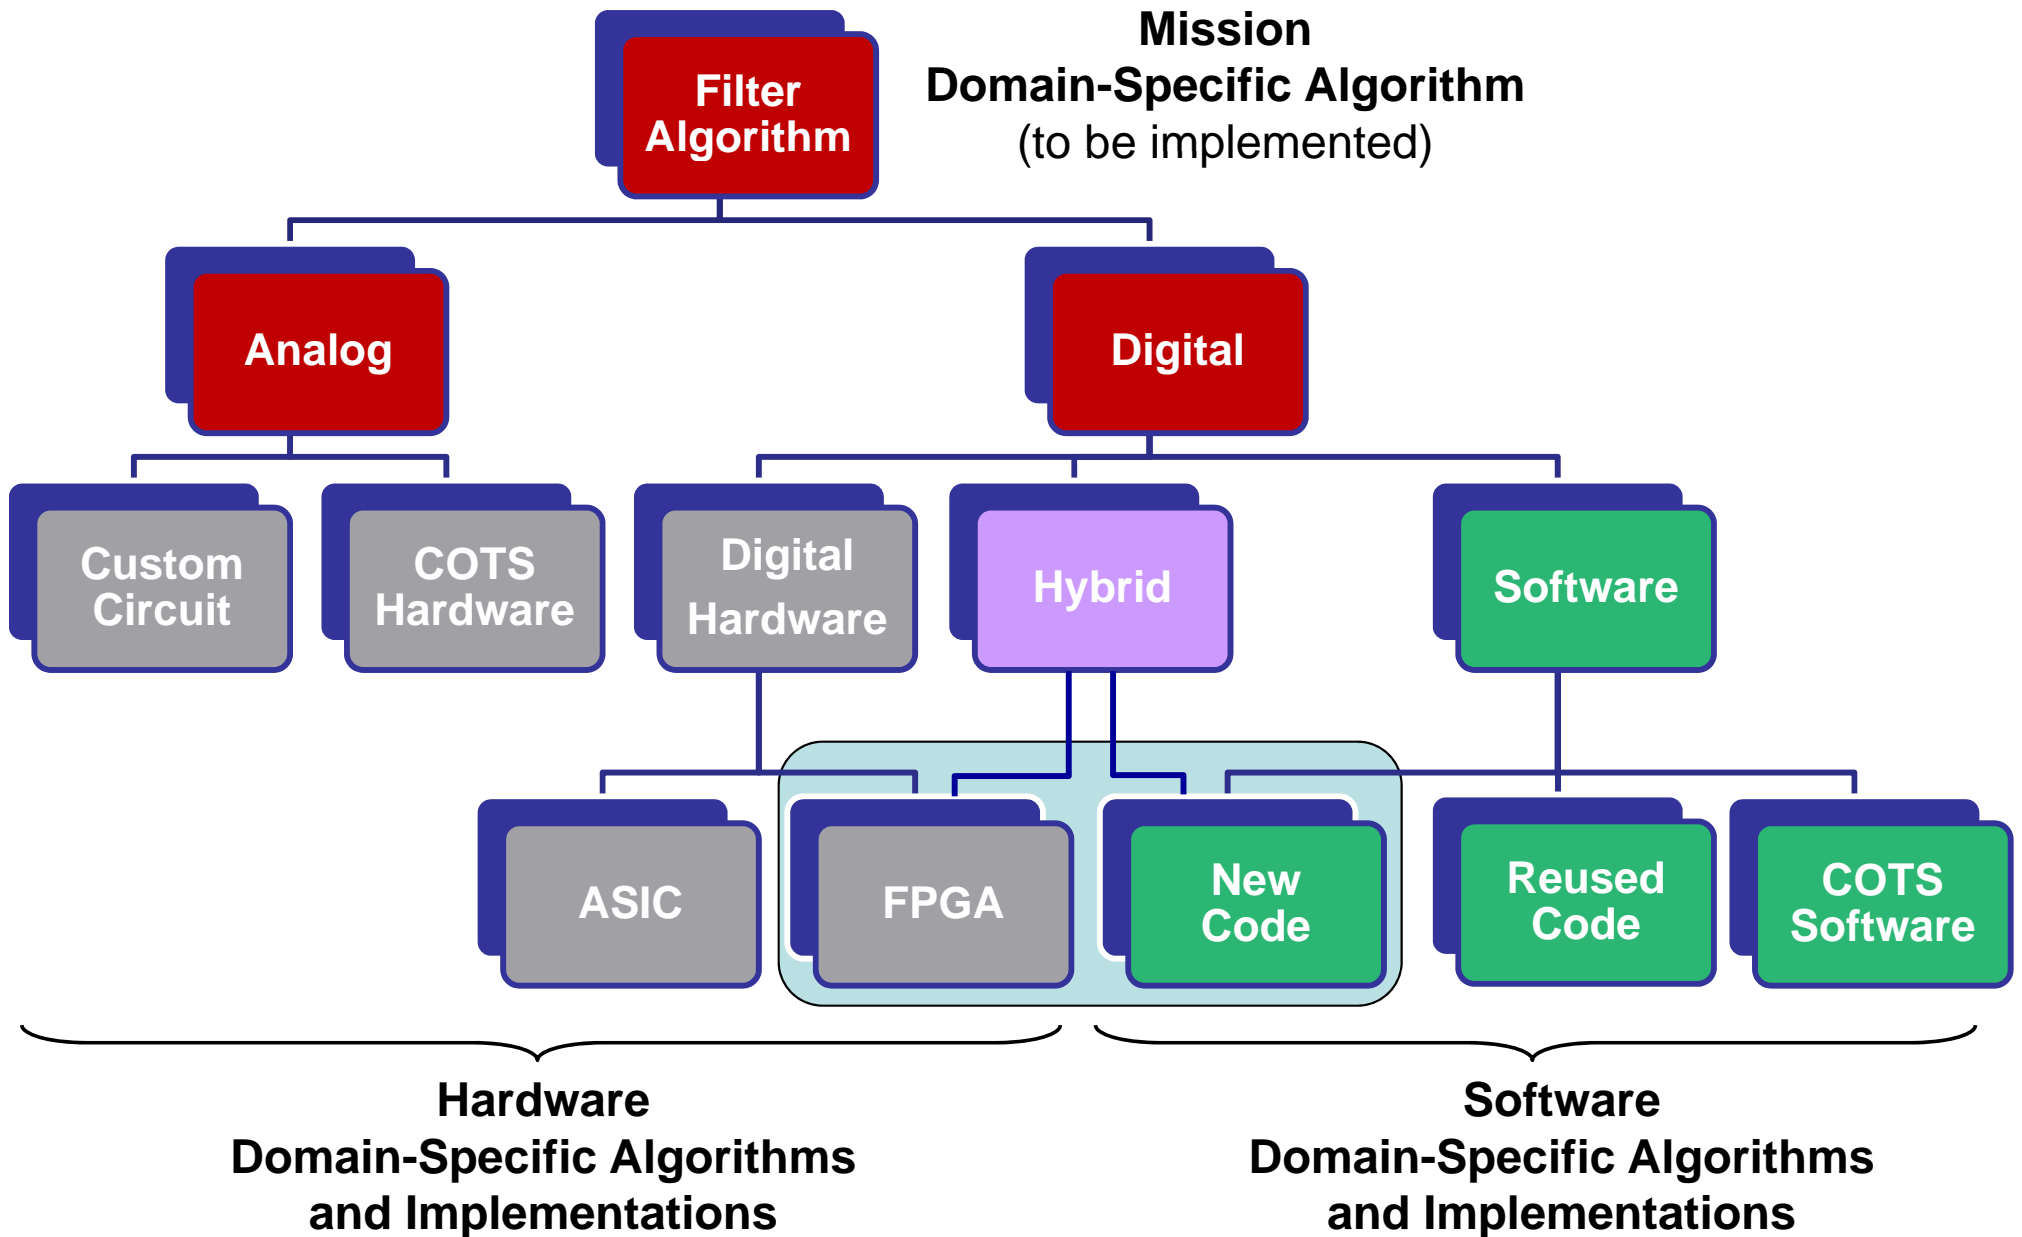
Filter Algorithm

Mission
Domain-Specific Algorithm
(to be implemented)

Analog

Digital

Custom Circuit

COTS Hardware

Digital Hardware

Hybrid

Software

ASIC

FPGA

New Code

Reused Code

COTS Software

Hardware
Domain-Specific Algorithms
and Implementations

Software
Domain-Specific Algorithms
and Implementations